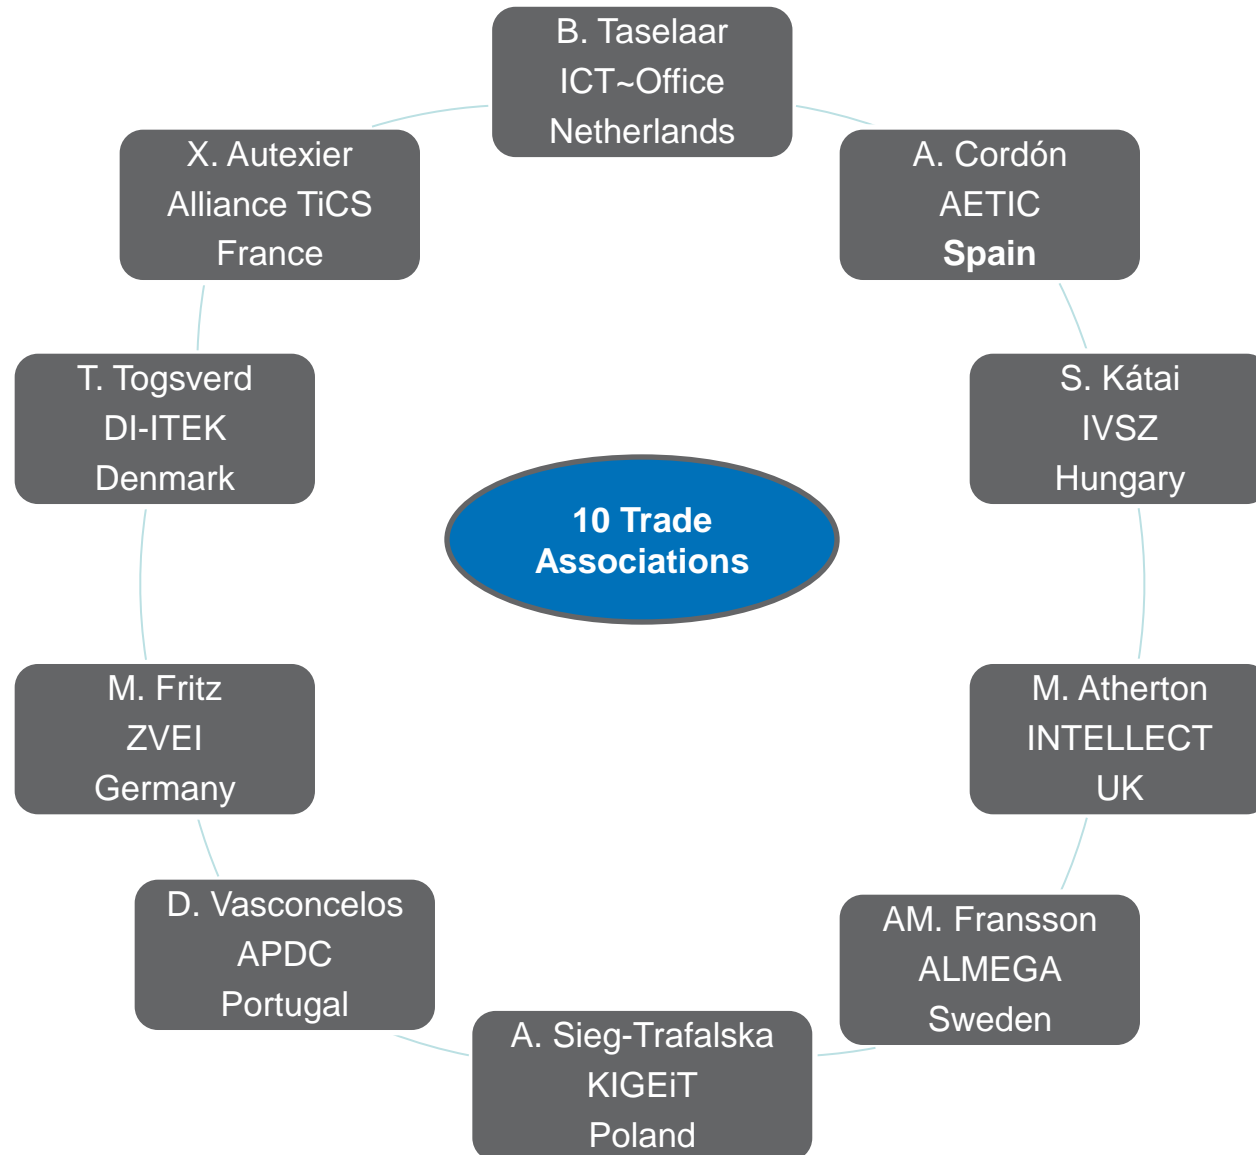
B. Taselaar
ICT~Office
Netherlands

A. Cordón
AETIC
Spain

S. Kátai
IVSZ
Hungary

M. Atherton
INTELLECT
UK

AM. Fransson
ALMEGA
Sweden

A. Sieg-Trafalska
KIGEiT
Poland

D. Vasconcelos
APDC
Portugal

M. Fritz
ZVEI
Germany

T. Togsverd
DI-ITEK
Denmark

X. Autexier
Alliance TiCS
France

10 Trade Associations